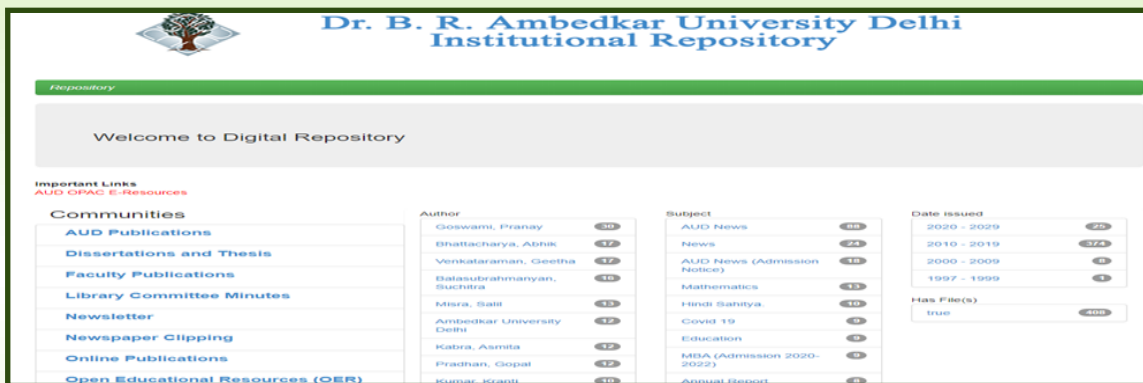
Dr. B. R. Ambedkar University Delhi
Institutional Repository

Repository

Welcome to Digital Repository

Important Links
AUD OPAC E-Resources

Communities

AUD Publications
Dissertations and Thesis
Faculty Publications
Library Committee Minutes
Newsletter
Newspaper Clipping
Online Publications
Open Educational Resources (OER)

Author

| | |
|---|---|
| Goswami, Pranay | 30 |
| Bhattacharya, Abhik | 17 |
| Venkataraman, Geetha | 17 |
| Balasubrahmanyan, Suchitra | 16 |
| Misra, Salil | 13 |
| Ambedkar University Delhi | 12 |
| Kabra, Asmita | 12 |
| Pradhan, Gopal | 12 |
| Kumar, Kranti | 10 |

Subject

| | |
|---|---|
| AUD News | 88 |
| News | 24 |
| AUD News (Admission Notice) | 18 |
| Mathematics | 13 |
| Hindi Sahitya. | 10 |
| Covid 19 | 9 |
| Education | 9 |
| MBA (Admission 2020-2022) | 9 |
| Annual Report | 8 |

Date issued

| | |
|---|---|
| 2020 - 2029 | 25 |
| 2010 - 2019 | 374 |
| 2000 - 2009 | 8 |
| 1997 - 1999 | 1 |

Has File(s)

| | |
|---|---|
| true | 408 |